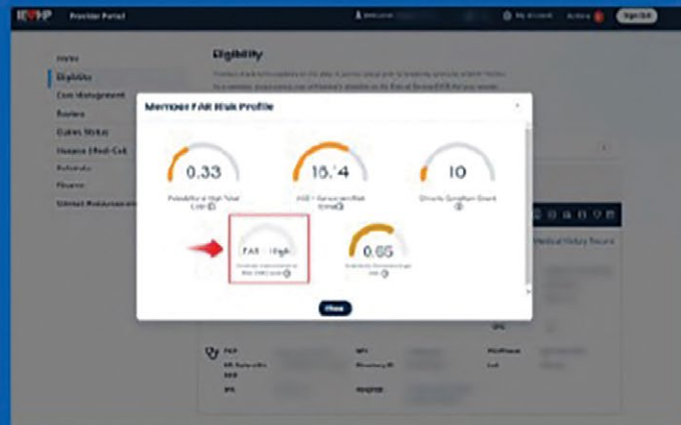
IEHP Provider Portal

Welcome | My Account | Actions | Sign Out

Home
Eligibility
Care Management
Rosters
Claims Status
Finance
Referrals
Finance

Eligibility

Member FAR Risk Profile

0.33
Probability of High Total Cost

16.4
Risk Score

10
Chronic Condition Count

FAR - High
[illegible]

0.65
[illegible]

Close

Medical History Report

PCP
NPI
IPA
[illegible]